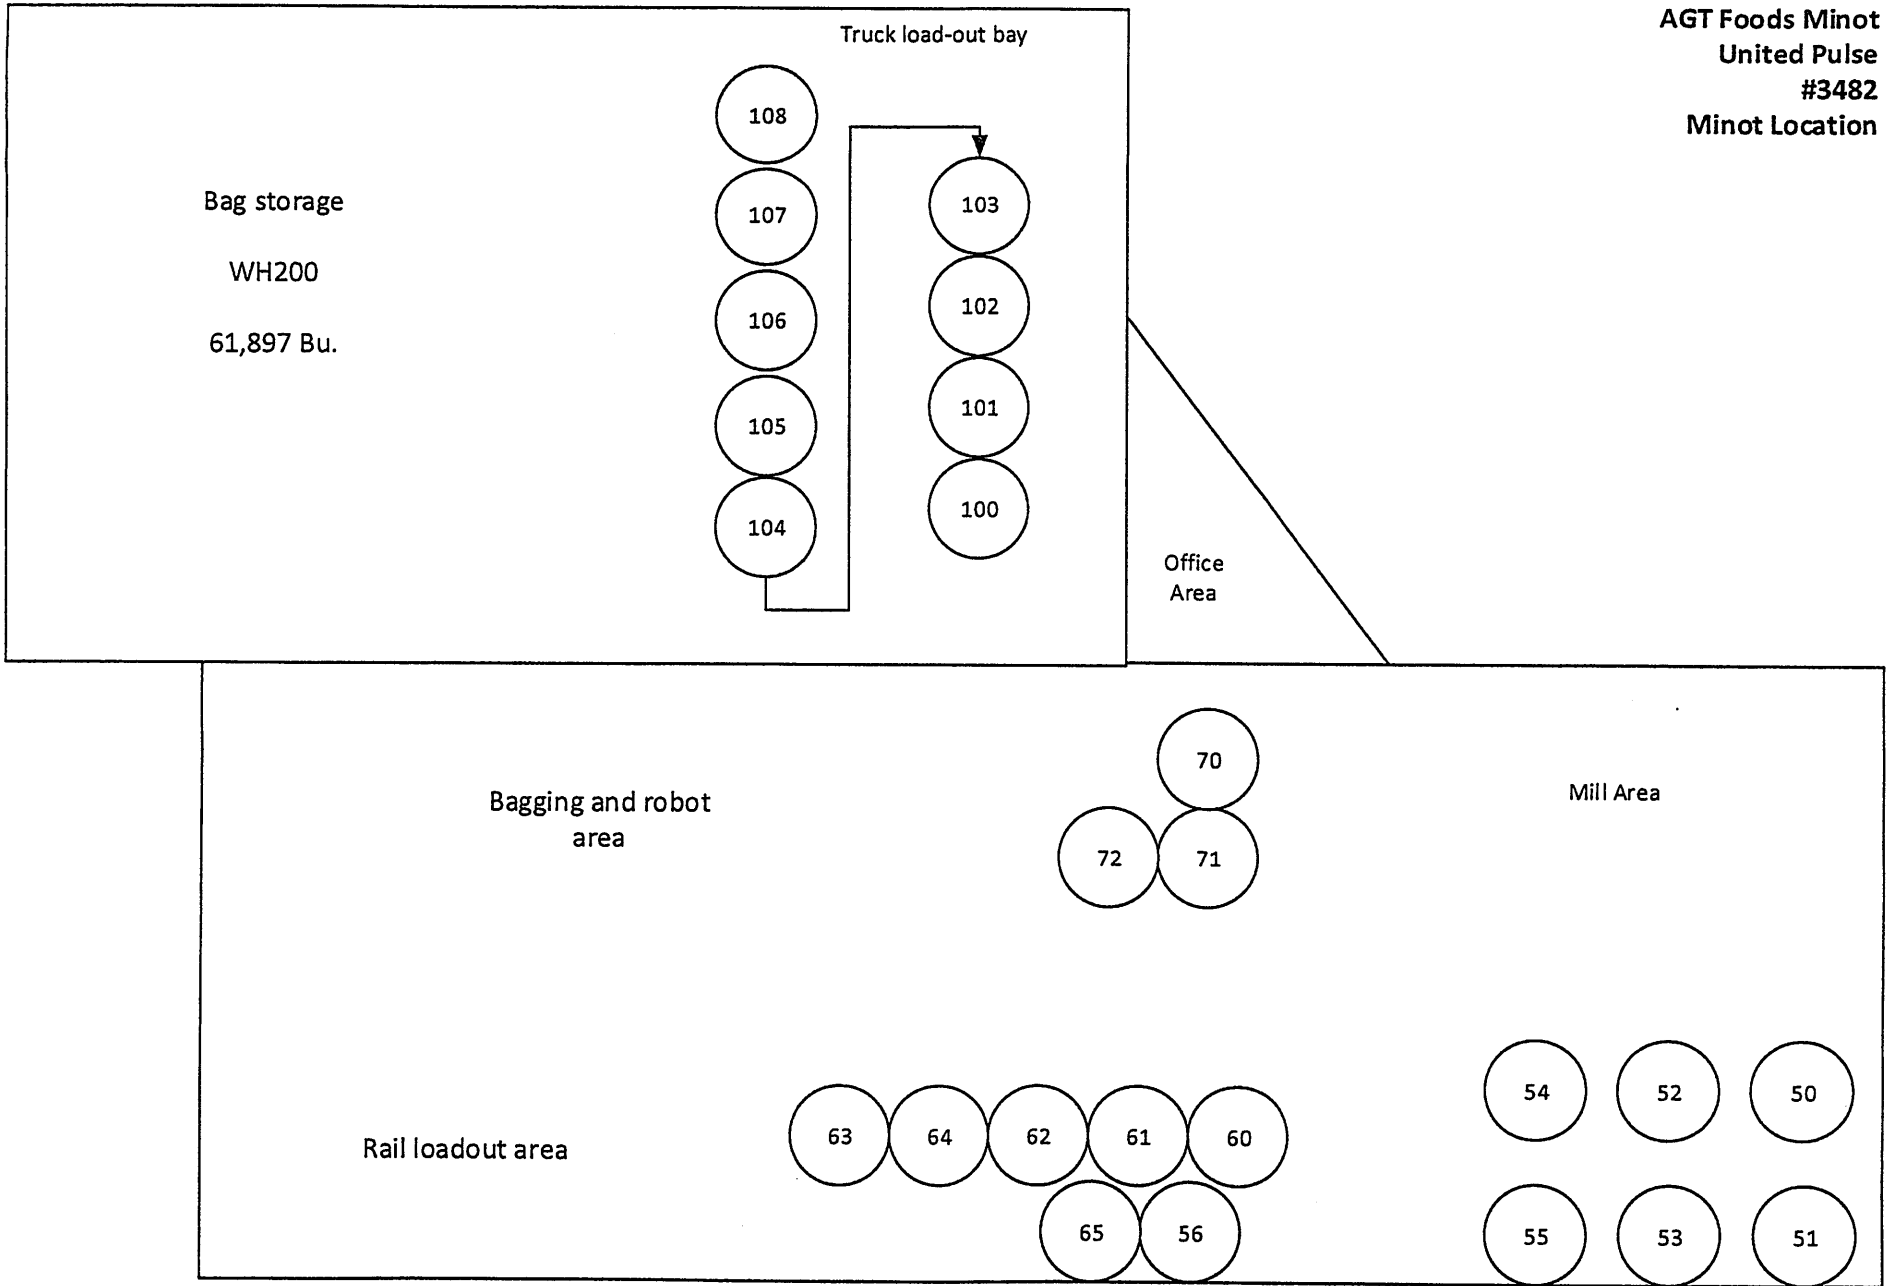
AGT Foods Minot
United Pulse
#3482
Minot Location

Truck load-out bay

Bag storage

WH200

61,897 Bu.

108
107
106
105
104

103
102
101
100

Office Area

70
72
71

Bagging and robot area

Mill Area

54
52
50
55
53
51

Rail loadout area

63
64
62
61
60
65
56